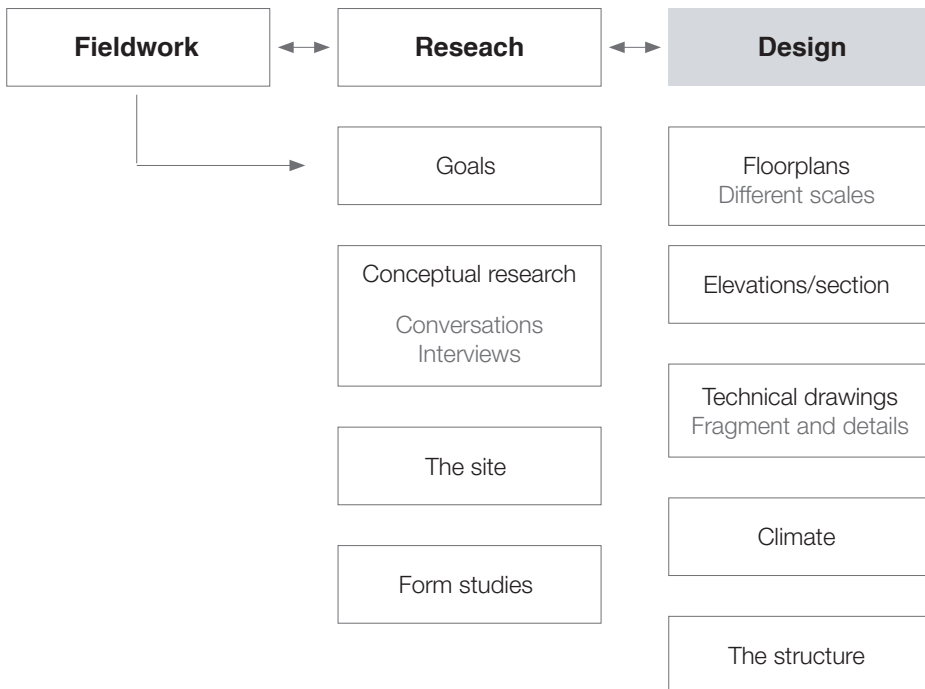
Fieldwork

Reseach

Design

Goals

Conceptual research

Conversations
Interviews

The site

Form studies

Floorplans
Different scales

Elevations/section

Technical drawings
Fragment and details

Climate

The structure